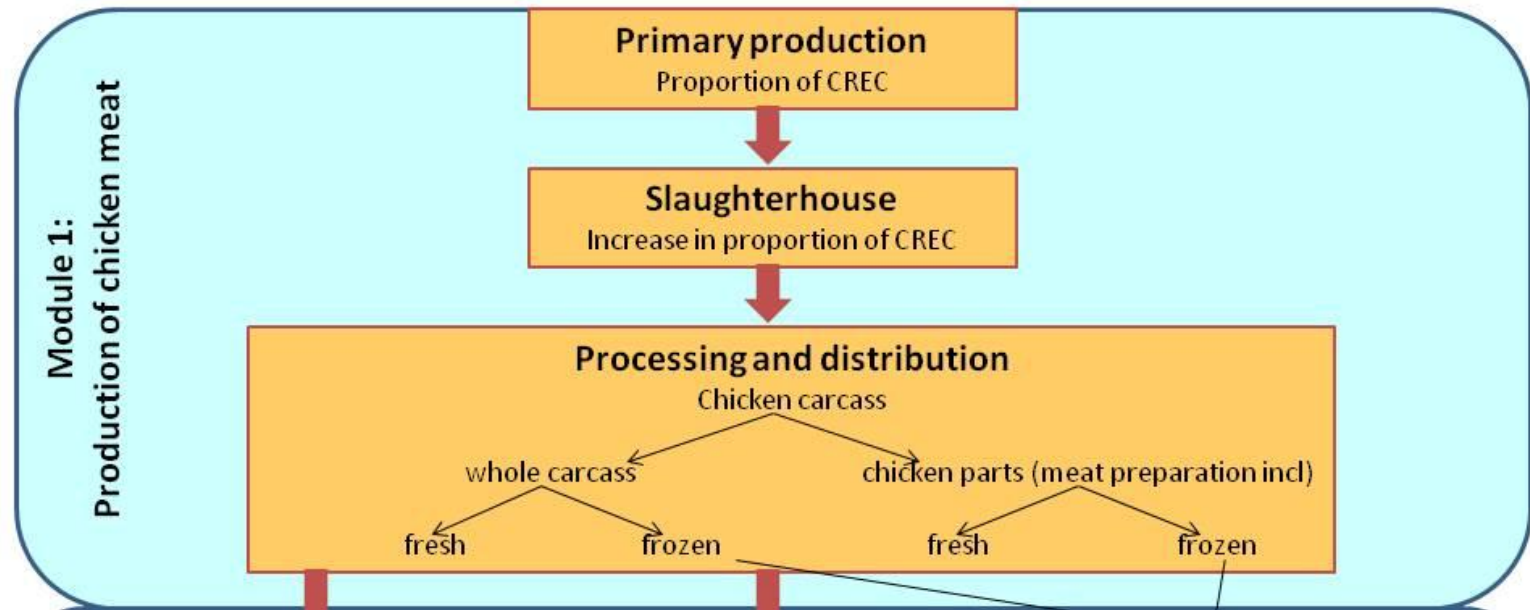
Module 1:
Production of chicken meat

Primary production
Proportion of CREC

Slaughterhouse
Increase in proportion of CREC

Processing and distribution
Chicken carcass

whole carcass
chicken parts (meat preparation incl)

fresh
frozen
fresh
frozen